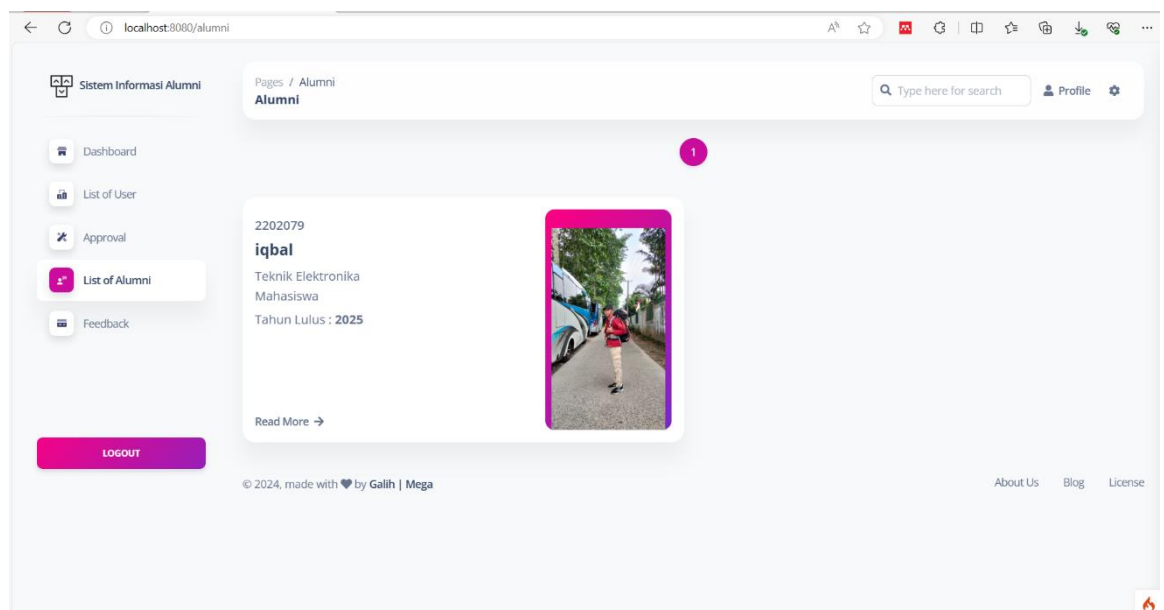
localhost:8080/alumni

Sistem Informasi Alumni

Pages / Alumni
Alumni

Type here for search

Profile

Dashboard

List of User

Approval

List of Alumni

Feedback

LOGOUT

1

2202079
iqbal
Teknik Elektronika
Mahasiswa
Tahun Lulus : 2025

Read More →

© 2024, made with ♥ by Galih | Mega

About Us Blog License